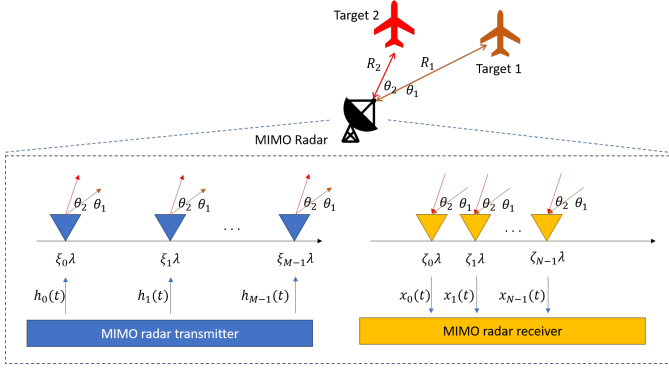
Target 2

Target 1

$R_2$

$R_1$

$\theta_2$ $\theta_1$

MIMO Radar

$\theta_2$ $\theta_1$

$\theta_2$ $\theta_1$

. . .

$\theta_2$ $\theta_1$

$\theta_2$ $\theta_1$

$\theta_2$ $\theta_1$

. . .

$\theta_2$ $\theta_1$

$\xi_0\lambda$

$\xi_1\lambda$

$\xi_{M-1}\lambda$

$\zeta_0\lambda$

$\zeta_1\lambda$

$\zeta_{N-1}\lambda$

$h_0(t)$

$h_1(t)$

$h_{M-1}(t)$

$x_0(t)$

$x_1(t)$

$x_{N-1}(t)$

MIMO radar transmitter

MIMO radar receiver